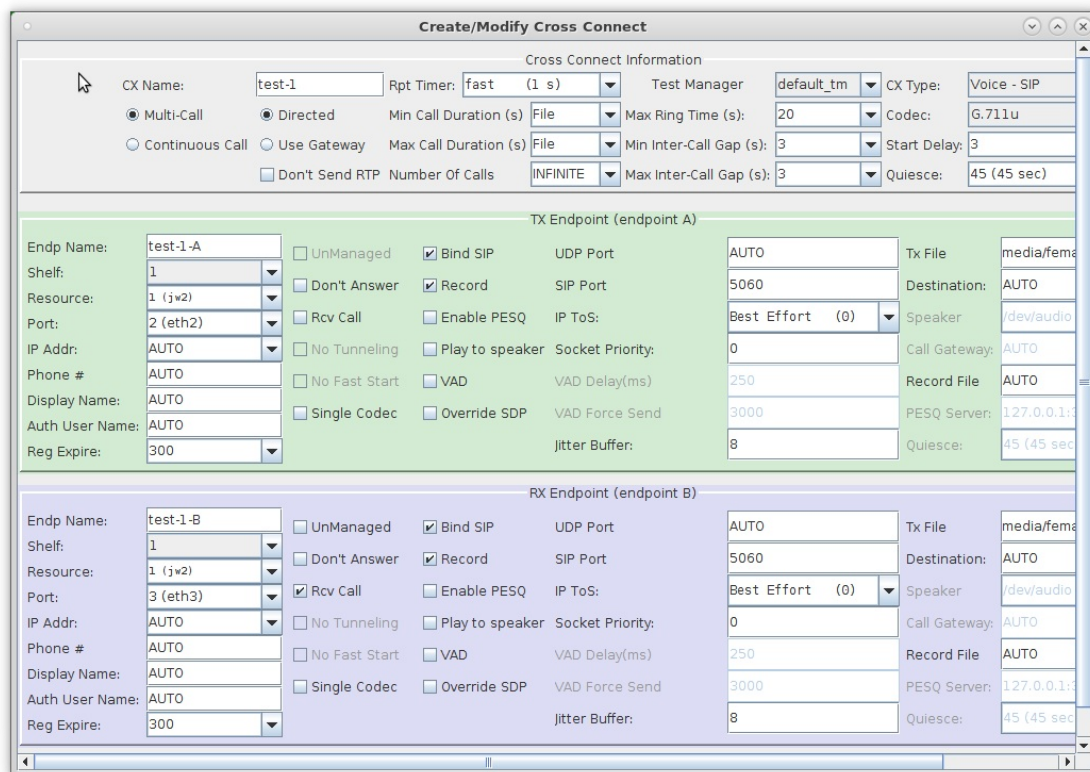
Create/Modify Cross Connect

Cross Connect Information

CX Name: test-1
Rpt Timer: fast (1 s)
Test Manager default_tm
CX Type: Voice - SIP

Multi-Call
Directed
Min Call Duration (s) File
Max Ring Time (s): 20
Codec: G.711u

Continuous Call
Use Gateway
Max Call Duration (s) File
Min Inter-Call Gap (s): 3
Start Delay: 3

Don't Send RTP
Number Of Calls INFINITE
Max Inter-Call Gap (s): 3
Quiesce: 45 (45 sec)

TX Endpoint (endpoint A)

Endp Name: test-1-A
Shelf: 1
Resource: 1 (jw2)
Port: 2 (eth2)
IP Addr: AUTO
Phone # AUTO
Display Name: AUTO
Auth User Name: AUTO
Reg Expire: 300

UnManaged
Don't Answer
Rcv Call
No Tunneling
No Fast Start
Single Codec

Bind SIP
Record
Enable PESQ
Play to speaker
VAD
Override SDP

UDP Port AUTO
SIP Port 5060
IP ToS: Best Effort (0)
Socket Priority: 0
VAD Delay(ms) 250
VAD Force Send 3000
Jitter Buffer: 8

Tx File media/fema
Destination: AUTO
Speaker /dev/audio
Call Gateway: AUTO
Record File AUTO
PESQ Server: 127.0.0.1:
Quiesce: 45 (45 sec

RX Endpoint (endpoint B)

Endp Name: test-1-B
Shelf: 1
Resource: 1 (jw2)
Port: 3 (eth3)
IP Addr: AUTO
Phone # AUTO
Display Name: AUTO
Auth User Name: AUTO
Reg Expire: 300

UnManaged
Don't Answer
Rcv Call
No Tunneling
No Fast Start
Single Codec

Bind SIP
Record
Enable PESQ
Play to speaker
VAD
Override SDP

UDP Port AUTO
SIP Port 5060
IP ToS: Best Effort (0)
Socket Priority: 0
VAD Delay(ms) 250
VAD Force Send 3000
Jitter Buffer: 8

Tx File media/fema
Destination: AUTO
Speaker /dev/audio
Call Gateway: AUTO
Record File AUTO
PESQ Server: 127.0.0.1:
Quiesce: 45 (45 sec